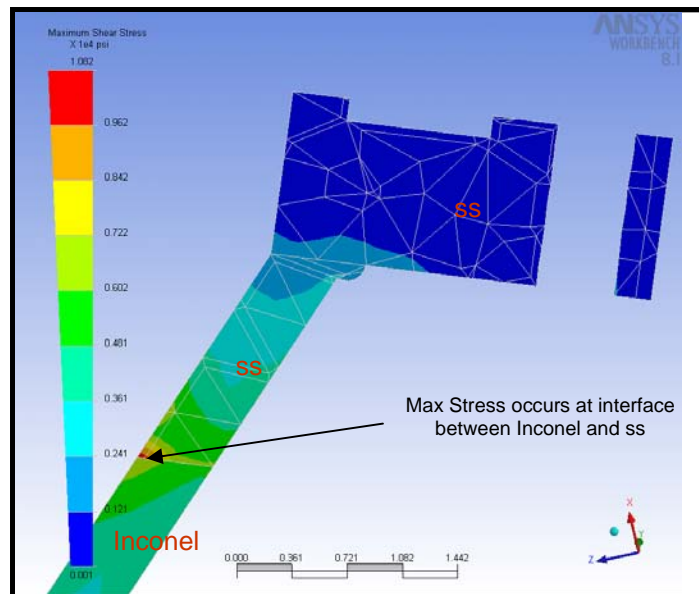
Maximum Shear Stress
X 1e4 psi
1.082
0.962
0.842
0.722
0.602
0.481
0.361
0.241
0.121
0.001

ANSYS
WORKBENCH
8.1

ss

ss

Max Stress occurs at interface between Inconel and ss

Inconel

0.000 0.361 0.721 1.082 1.442

X
Y
Z